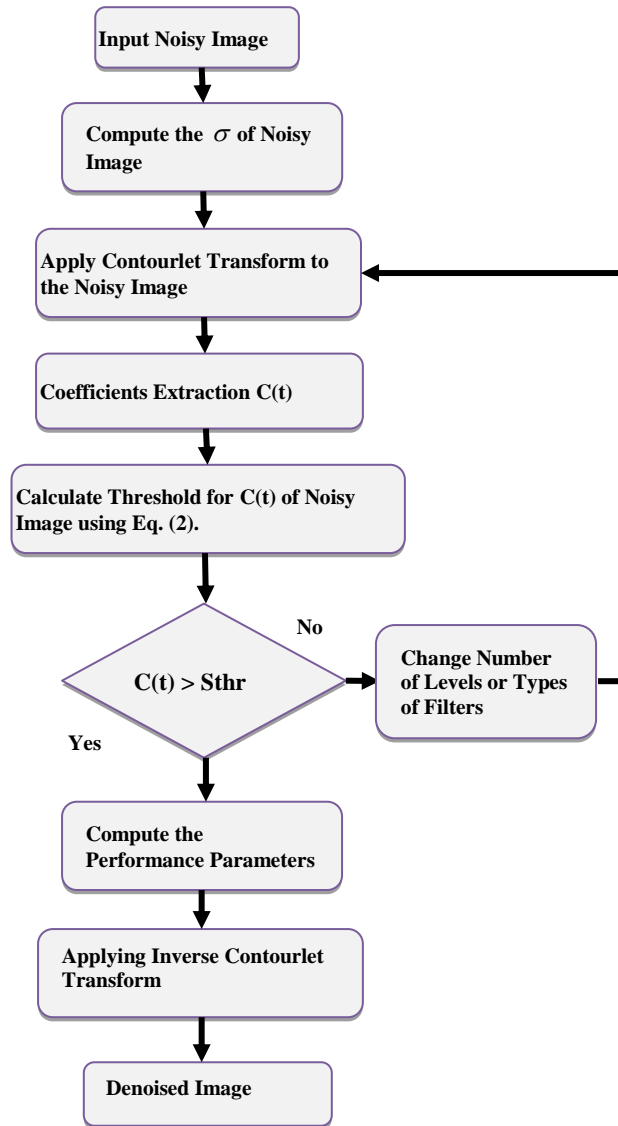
Input Noisy Image

Compute the $\sigma$ of Noisy Image

Apply Contourlet Transform to the Noisy Image

Coefficients Extraction C(t)

Calculate Threshold for C(t) of Noisy Image using Eq. (2).

No

C(t) > Sthr

Change Number of Levels or Types of Filters

Yes

Compute the Performance Parameters

Applying Inverse Contourlet Transform

Denoised Image